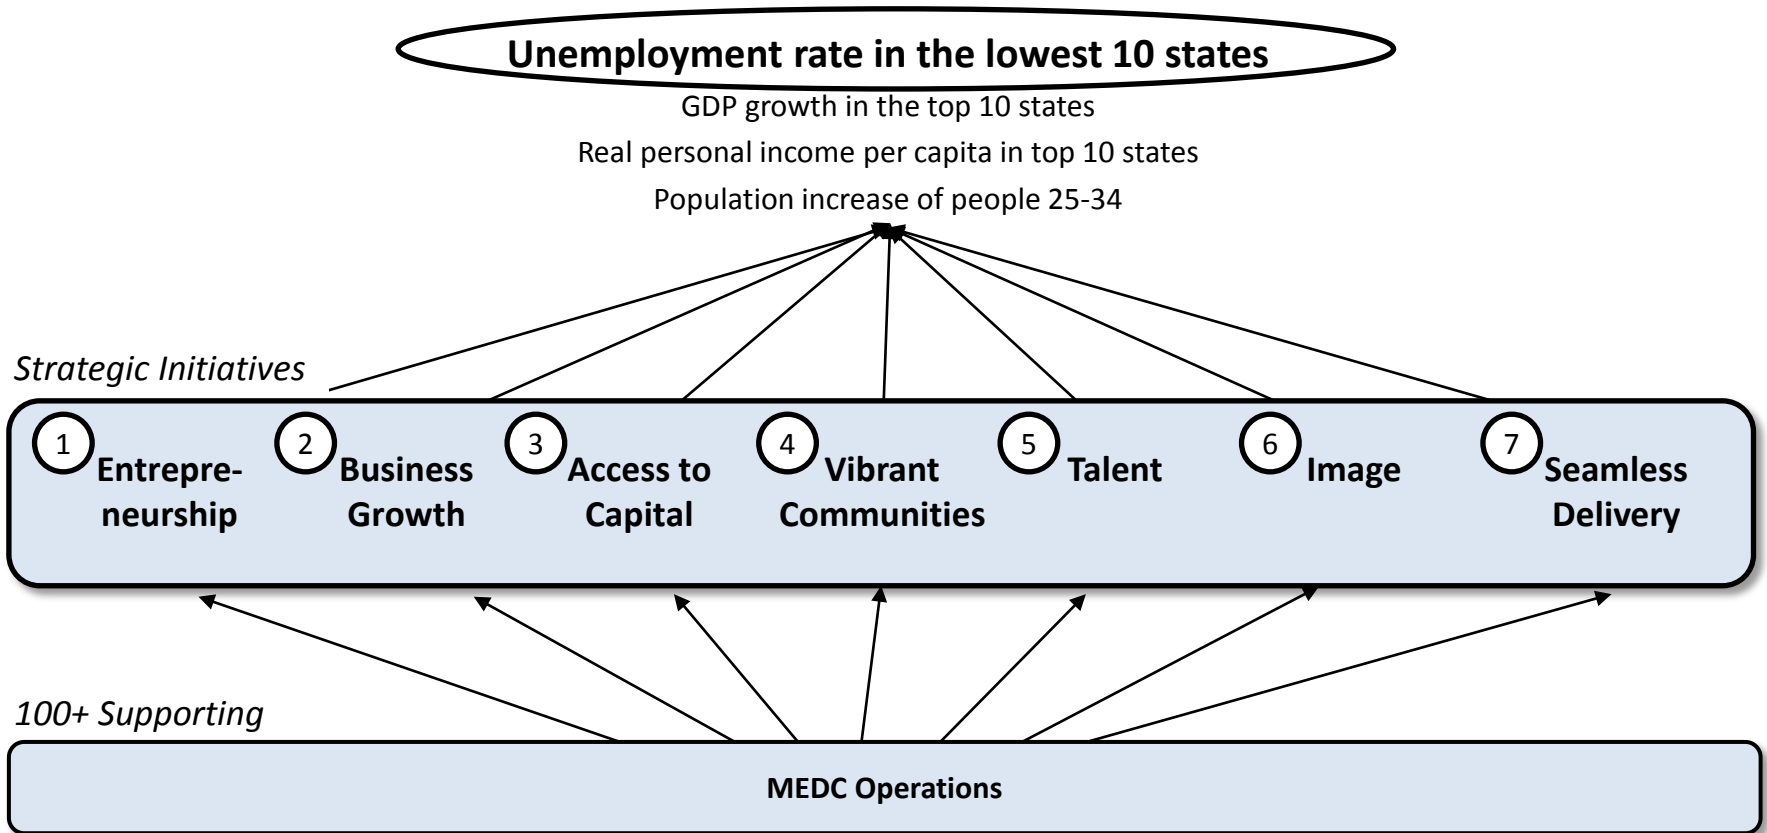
Unemployment rate in the lowest 10 states

GDP growth in the top 10 states

Real personal income per capita in top 10 states

Population increase of people 25-34

Strategic Initiatives

1 Entrepreneurship

2 Business Growth

3 Access to Capital

4 Vibrant Communities

5 Talent

6 Image

7 Seamless Delivery

100+ Supporting

MEDC Operations